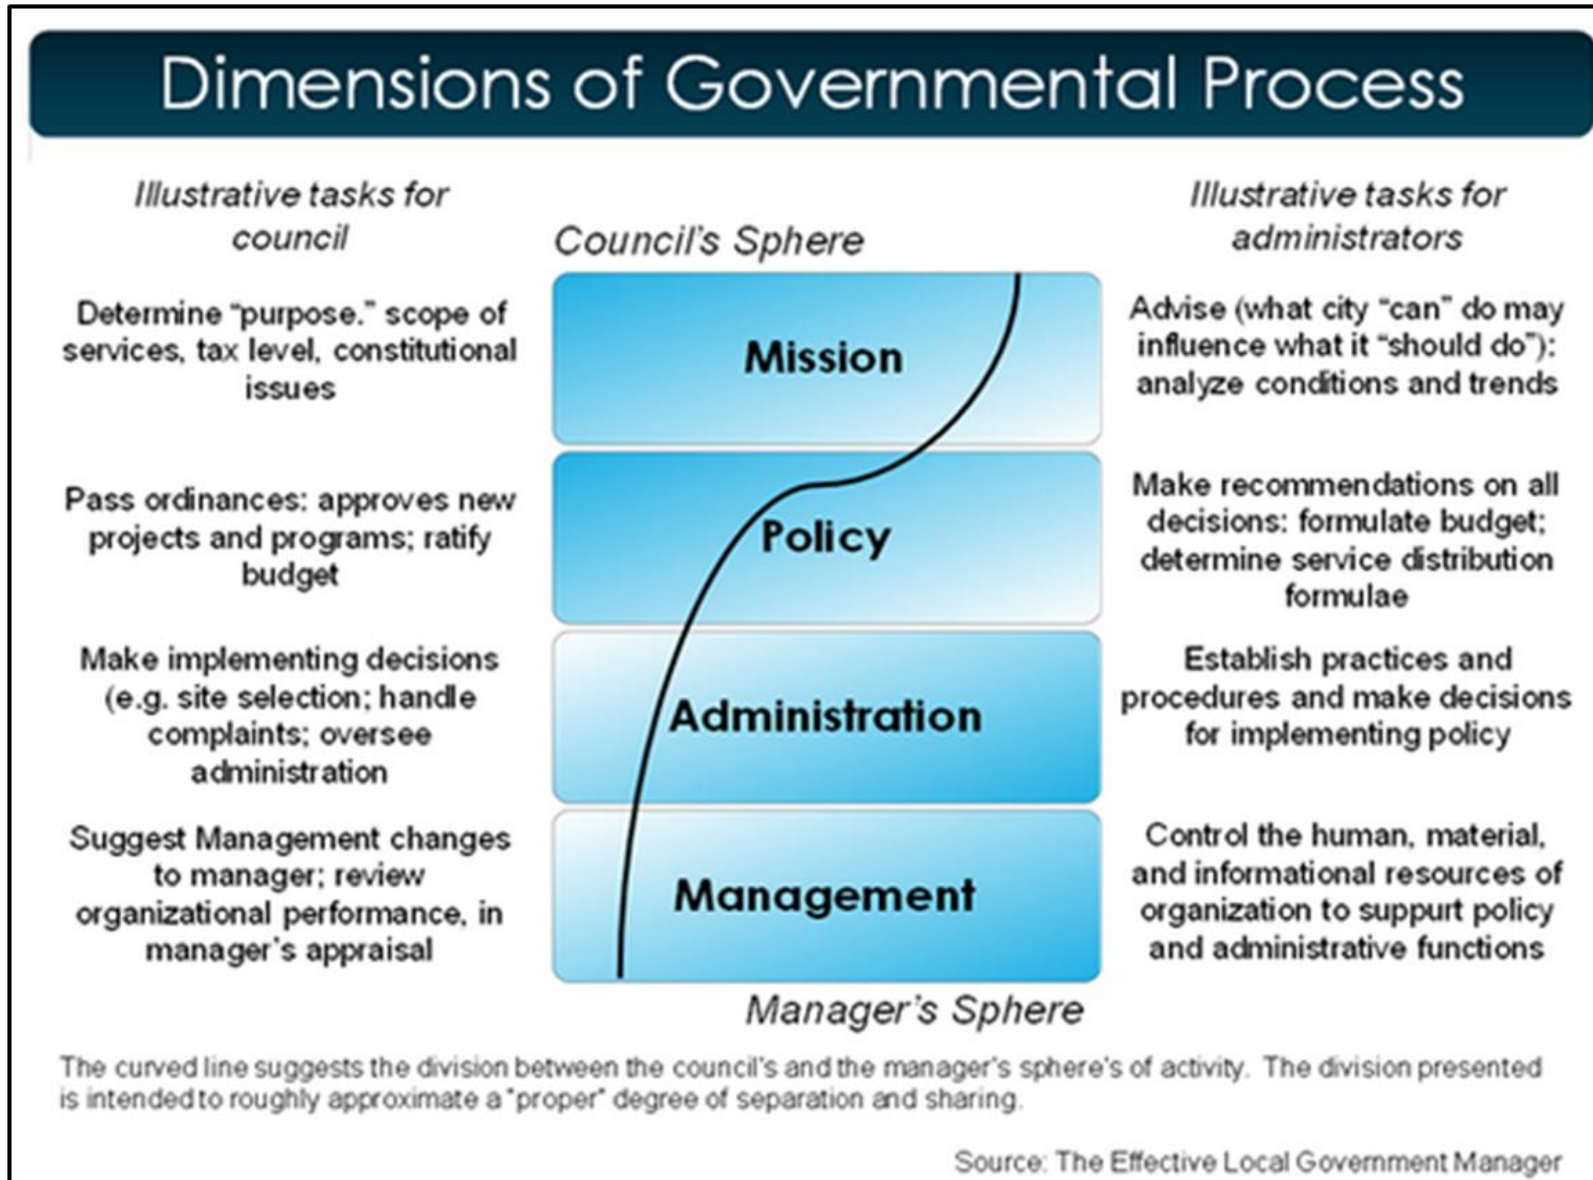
Dimensions of Governmental Process

Illustrative tasks for council

Council's Sphere

Illustrative tasks for administrators

Determine "purpose." scope of services, tax level, constitutional issues

Mission

Advise (what city "can" do may influence what it "should do"): analyze conditions and trends

Pass ordinances: approves new projects and programs; ratify budget

Policy

Make recommendations on all decisions: formulate budget; determine service distribution formulae

Make implementing decisions (e.g. site selection; handle complaints; oversee administration

Administration

Establish practices and procedures and make decisions for implementing policy

Suggest Management changes to manager; review organizational performance, in manager's appraisal

Management

Control the human, material, and informational resources of organization to suppurt policy and administrative functions

Manager's Sphere

The curved line suggests the division between the council's and the manager's sphere's of activity. The division presented is intended to roughly approximate a "proper" degree of separation and sharing.

Source: The Effective Local Government Manager